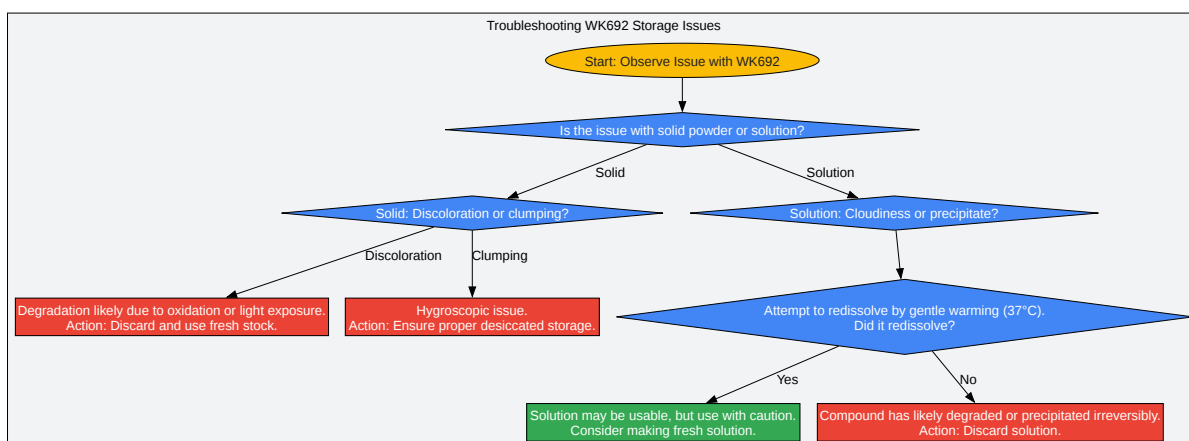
Troubleshooting WK692 Storage Issues

Start: Observe Issue with WK692

Is the issue with solid powder or solution?

Solid

Solution

Solid: Discoloration or clumping?

Solution: Cloudiness or precipitate?

Discoloration

Clumping

Degradation likely due to oxidation or light exposure. Action: Discard and use fresh stock.

Hygroscopic issue. Action: Ensure proper desiccated storage.

Attempt to redissolve by gentle warming (37°C). Did it redissolve?

Yes

No

Solution may be usable, but use with caution. Consider making fresh solution.

Compound has likely degraded or precipitated irreversibly. Action: Discard solution.